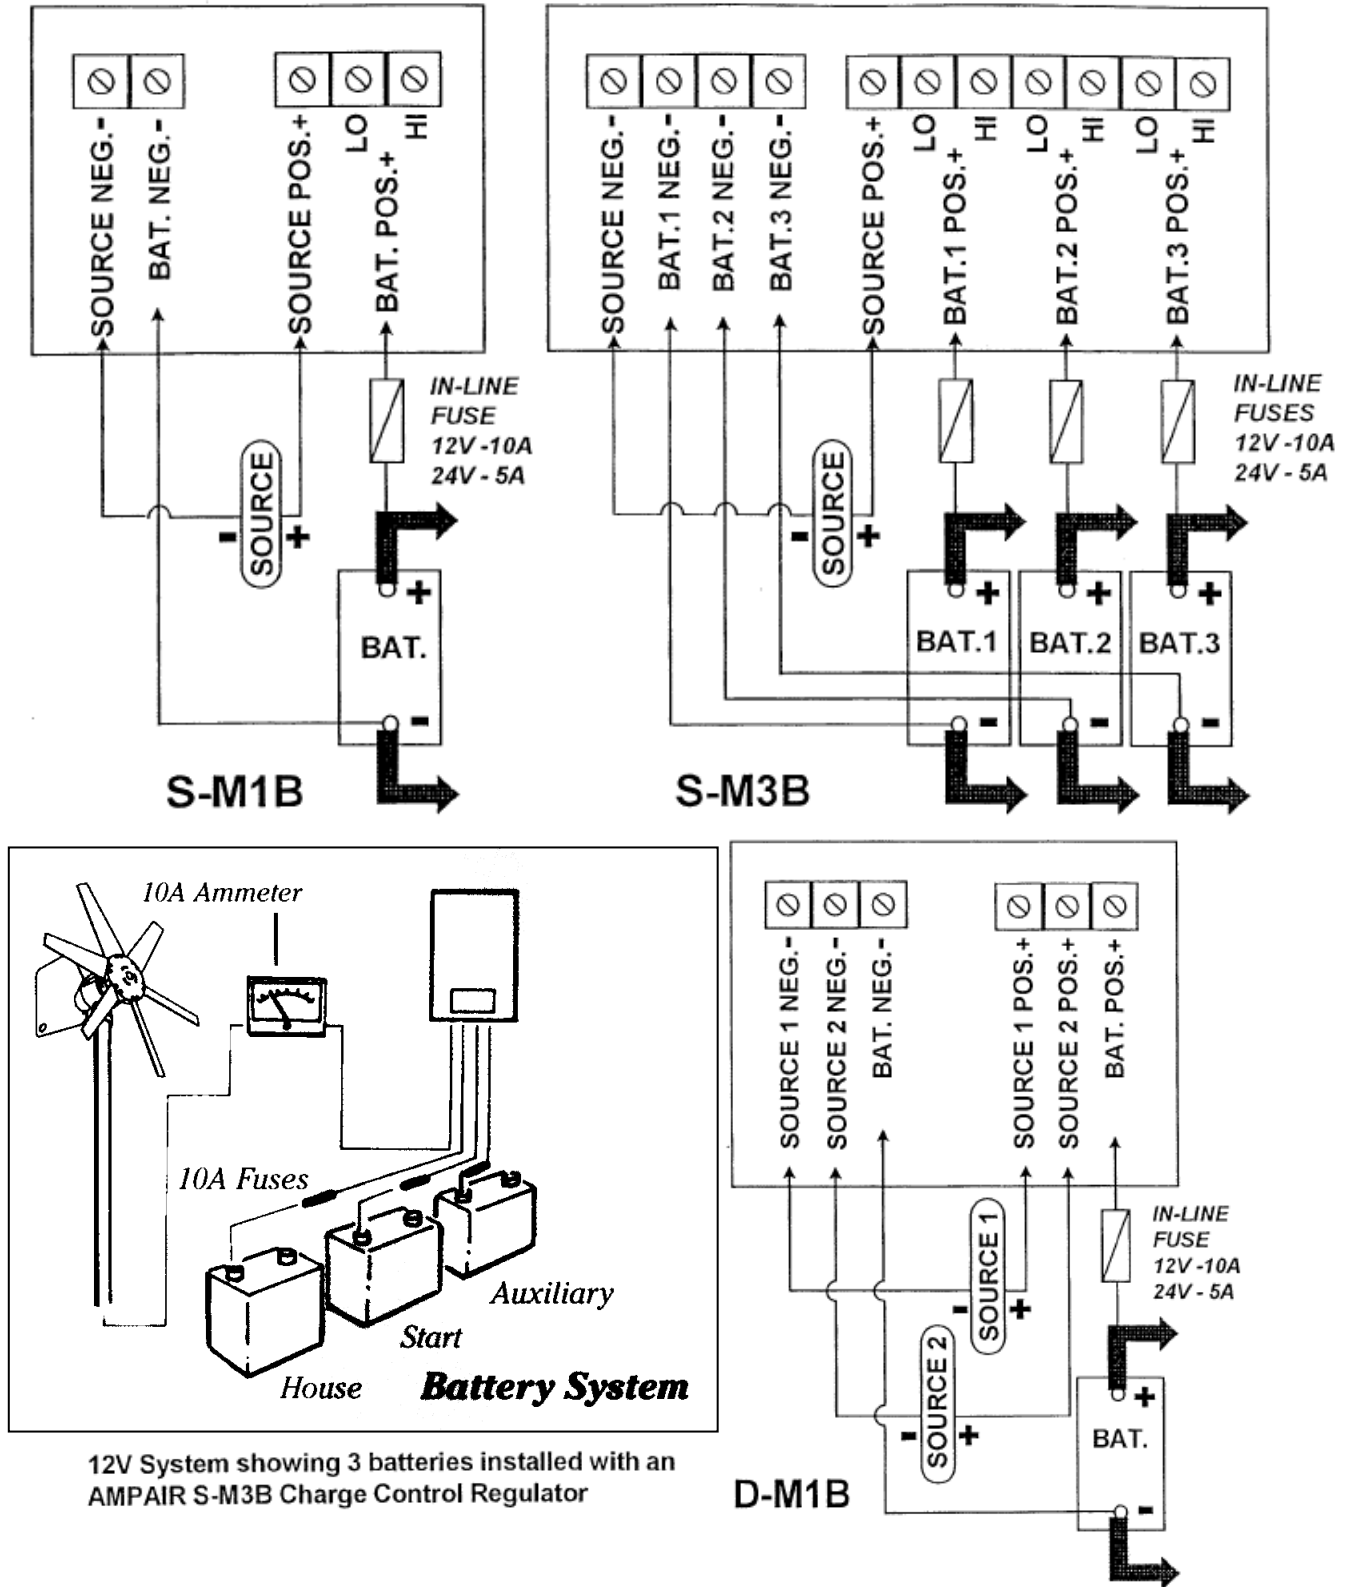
SOURCE NEG.-
BAT. NEG.-
SOURCE POS.+
LO
HI
BAT. POS.+

IN-LINE FUSE
12V -10A
24V - 5A

- SOURCE +

+
BAT.
-

S-M1B

SOURCE NEG.-
BAT.1 NEG.-
BAT.2 NEG.-
BAT.3 NEG.-
SOURCE POS.+
LO
HI
BAT.1 POS.+
LO
HI
BAT.2 POS.+
LO
HI
BAT.3 POS.+

IN-LINE FUSES
12V -10A
24V - 5A

- SOURCE +

+
BAT.1
-
+
BAT.2
-
+
BAT.3
-

S-M3B

10A Ammeter

10A Fuses

Auxiliary
Start
House
Battery System

12V System showing 3 batteries installed with an AMPAIR S-M3B Charge Control Regulator

SOURCE 1 NEG.-
SOURCE 2 NEG.-
BAT. NEG.-
SOURCE 1 POS.+
SOURCE 2 POS.+
BAT. POS.+

IN-LINE FUSE
12V -10A
24V - 5A

- SOURCE 1 +

- SOURCE 2 +

+
BAT.
-

D-M1B